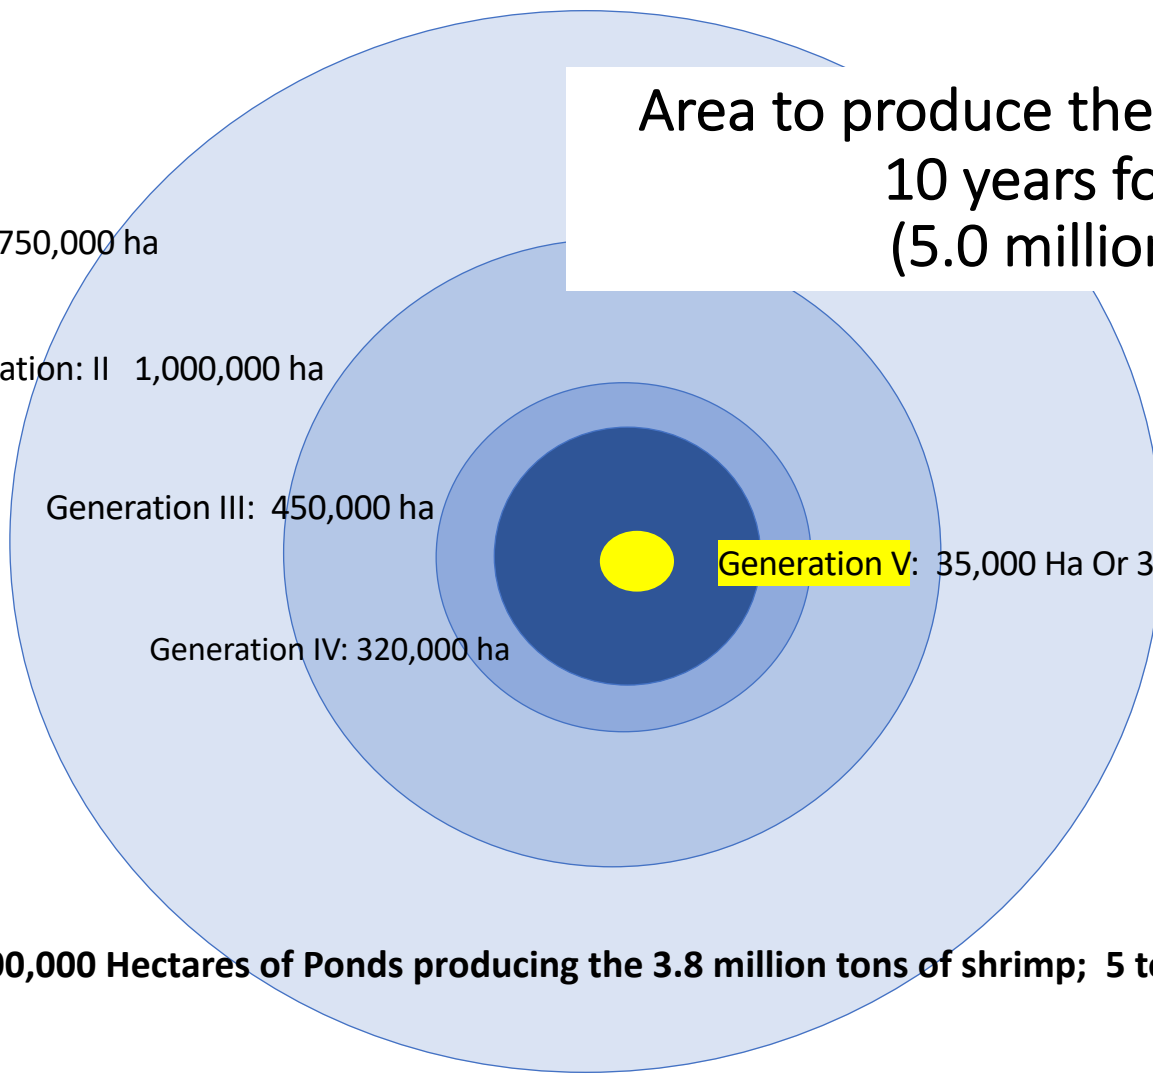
Area to produce the
10 years fo
(5.0 millio

750,000 ha

ation: II 1,000,000 ha

Generation III: 450,000 ha

Generation V: 35,000 Ha Or 3

Generation IV: 320,000 ha

00,000 Hectares of Ponds producing the 3.8 million tons of shrimp; 5 t